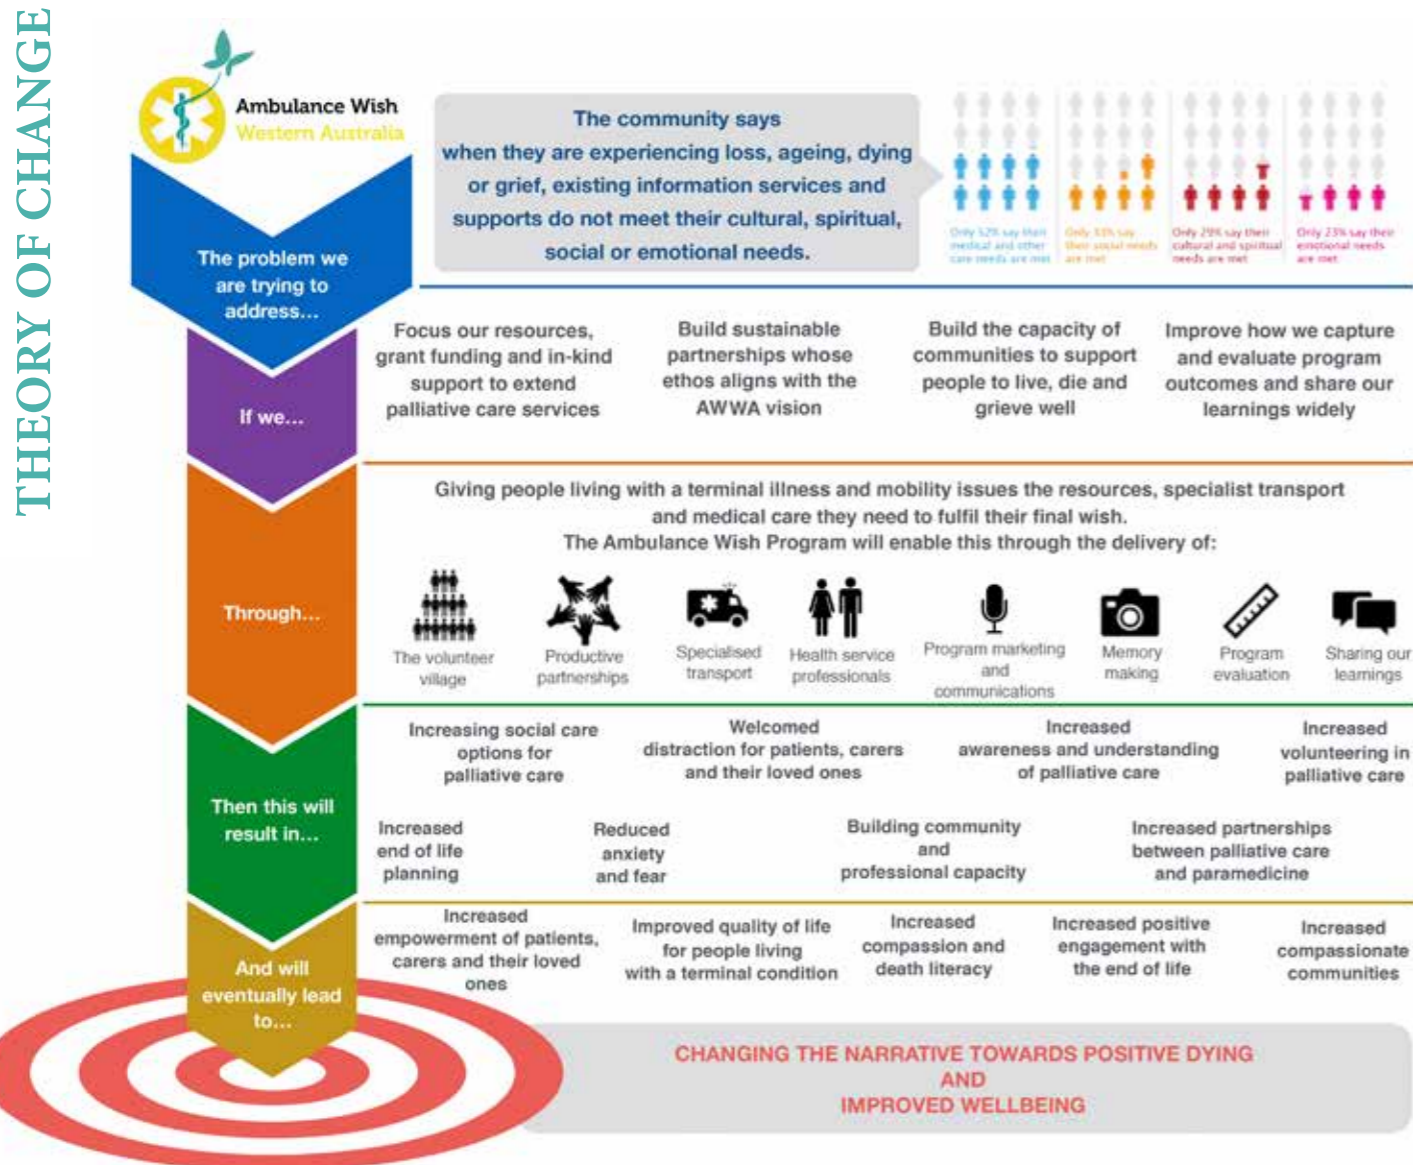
THEORY OF CHANGE

Ambulance Wish
Western Australia

The problem we are trying to address...

The community says
when they are experiencing loss, ageing, dying or grief, existing information services and supports do not meet their cultural, spiritual, social or emotional needs.

Only 52% say their medical and other care needs are met

Only 33% say their social needs are met

Only 29% say their cultural and spiritual needs are met

Only 23% say their emotional needs are met

If we...

Focus our resources, grant funding and in-kind support to extend palliative care services

Build sustainable partnerships whose ethos aligns with the AWWA vision

Build the capacity of communities to support people to live, die and grieve well

Improve how we capture and evaluate program outcomes and share our learnings widely

Through...

Giving people living with a terminal illness and mobility issues the resources, specialist transport and medical care they need to fulfil their final wish.
The Ambulance Wish Program will enable this through the delivery of:

The volunteer village

Productive partnerships

Specialised transport

Health service professionals

Program marketing and communications

Memory making

Program evaluation

Sharing our learnings

Then this will result in...

Increasing social care options for palliative care

Welcomed distraction for patients, carers and their loved ones

Increased awareness and understanding of palliative care

Increased volunteering in palliative care

Increased end of life planning

Reduced anxiety and fear

Building community and professional capacity

Increased partnerships between palliative care and paramedicine

And will eventually lead to...

Increased empowerment of patients, carers and their loved ones

Improved quality of life for people living with a terminal condition

Increased compassion and death literacy

Increased positive engagement with the end of life

Increased compassionate communities

CHANGING THE NARRATIVE TOWARDS POSITIVE DYING
AND
IMPROVED WELLBEING